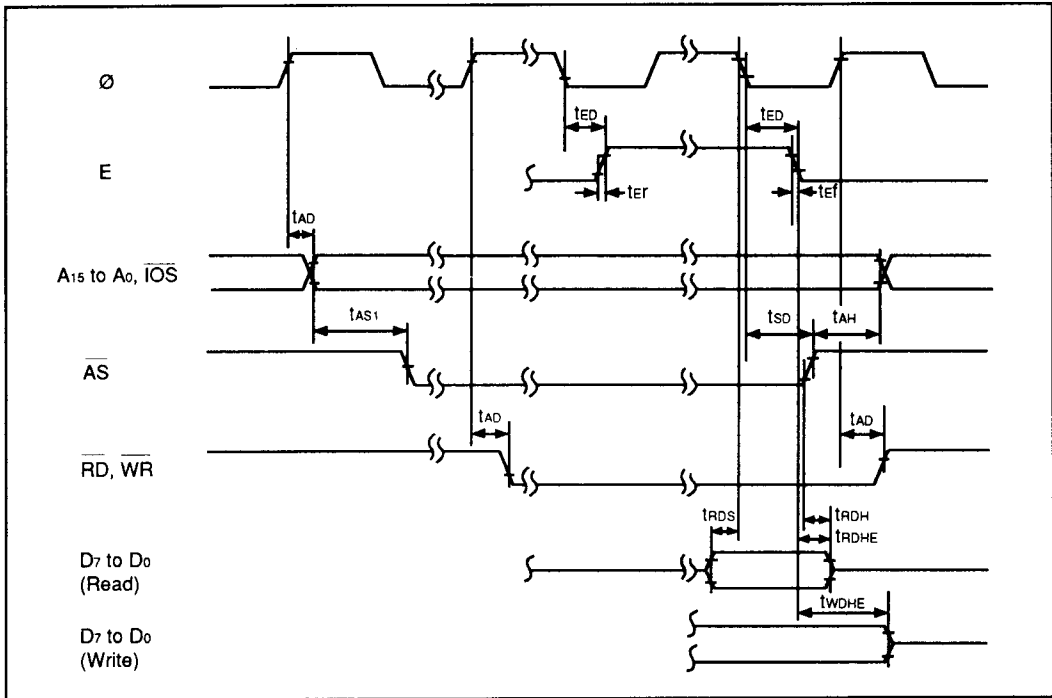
Ø

$t_{ED}$

$t_{ED}$

E

$t_{Er}$

$t_{Ef}$

$t_{AD}$

$A_{15}$ to $A_0$, $\overline{IOS}$

$t_{AS1}$

$t_{SD}$

$t_{AH}$

$\overline{AS}$

$t_{AD}$

$t_{AD}$

$\overline{RD}$, $\overline{WR}$

$t_{RDS}$

$t_{RDH}$

$t_{RDHE}$

$D_7$ to $D_0$ (Read)

$t_{WDHE}$

$D_7$ to $D_0$ (Write)